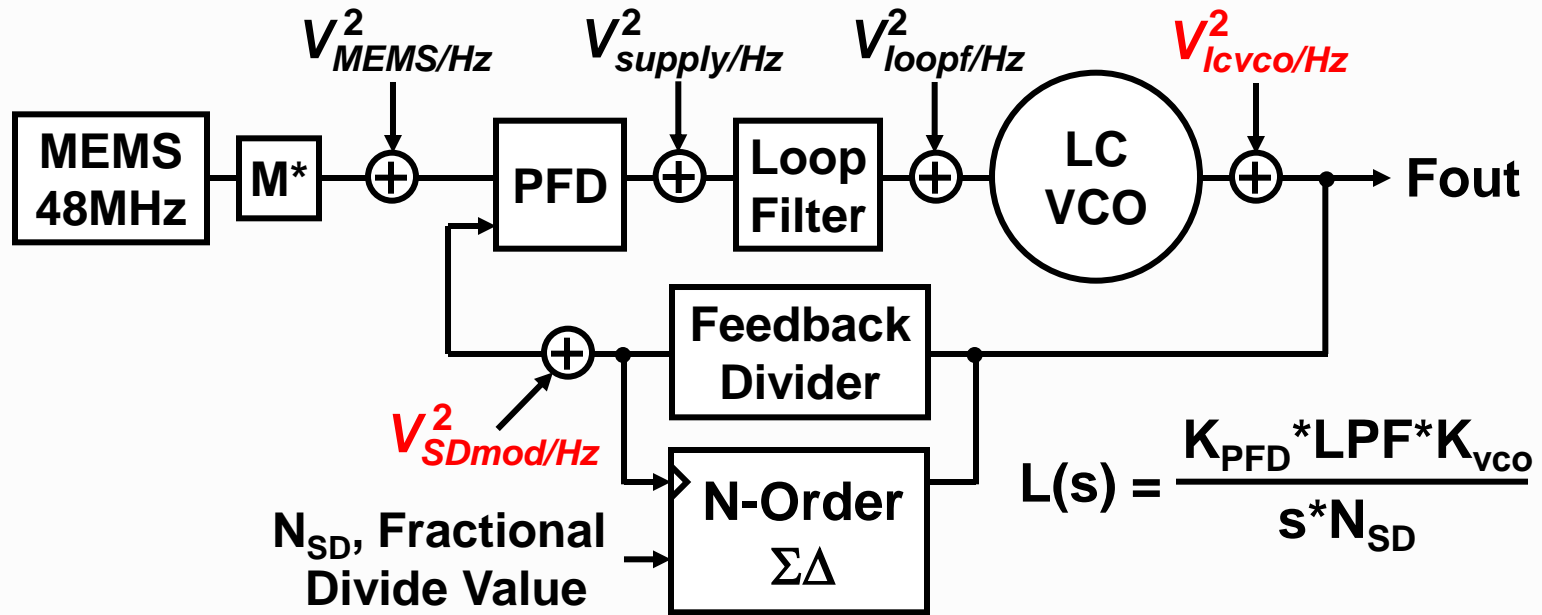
$V^2_{MEMS/Hz}$ $V^2_{supply/Hz}$ $V^2_{loopf/Hz}$ $V^2_{lcvco/Hz}$

MEMS 48MHz

M*

PFD

Loop Filter

LC VCO

Fout

Feedback Divider

$V^2_{SDmod/Hz}$

N-Order $\Sigma\Delta$

$N_{SD}$, Fractional Divide Value

$L(s) = \frac{K_{PFD}*LPF*K_{vco}}{s*N_{SD}}$